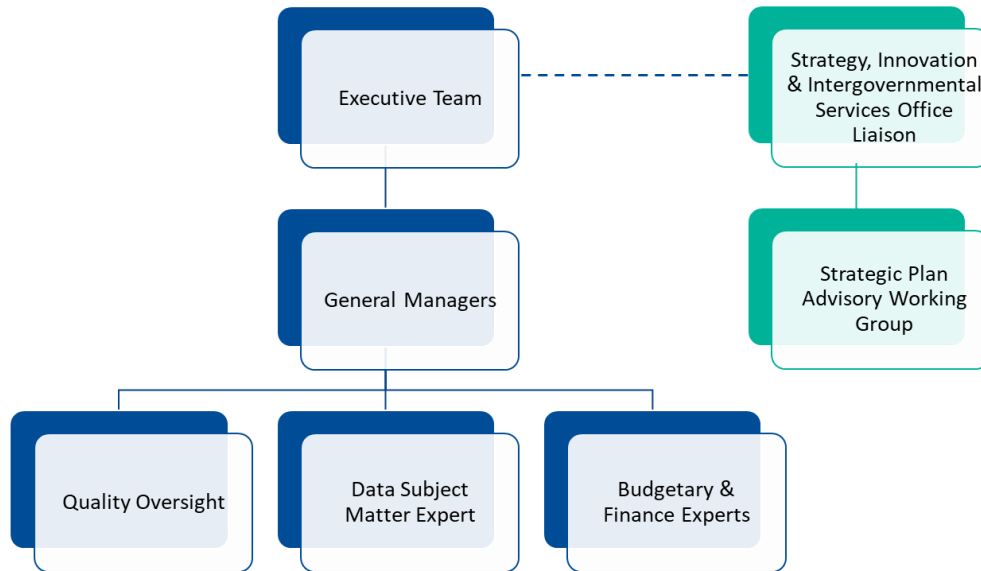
Executive Team

Strategy, Innovation & Intergovernmental Services Office Liaison

General Managers

Strategic Plan Advisory Working Group

Quality Oversight

Data Subject Matter Expert

Budgetary & Finance Experts